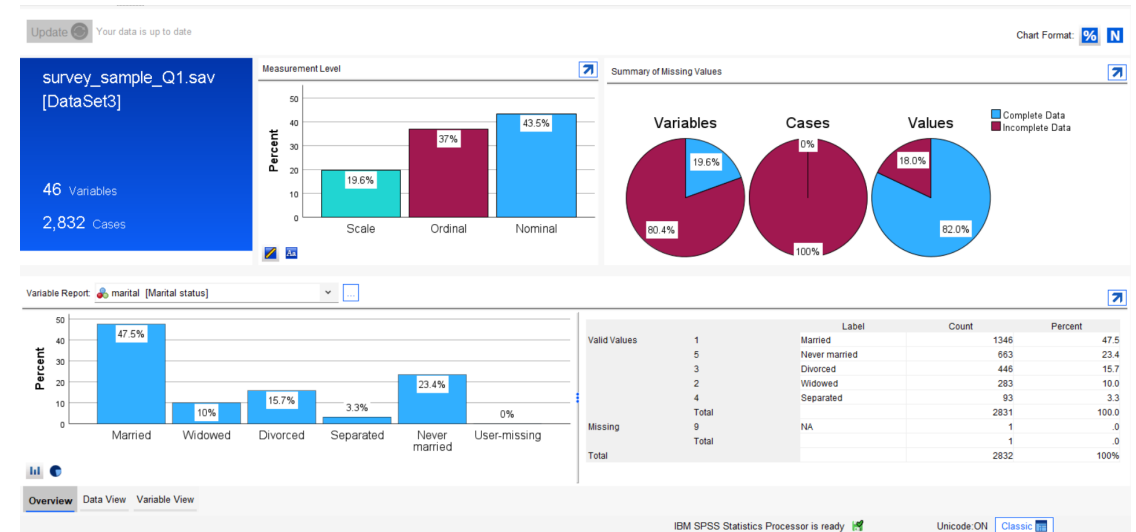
Update Your data is up to date

Chart Format: % N

survey_sample_Q1.sav [DataSet3]

46 Variables

2,832 Cases

Measurement Level

Percent

50
40
30
20
10
0

19.6%
37%
43.5%

Scale Ordinal Nominal

Summary of Missing Values

Variables Cases Values

Complete Data
Incomplete Data

19.6%
80.4%
0%
100%
18.0%
82.0%

Variable Report: marital [Marital status]

Percent

50
40
30
20
10
0

47.5%
10%
15.7%
3.3%
23.4%
0%

Married Widowed Divorced Separated Never married User-missing

| | | Label | Count | Percent |
|---|---|---|---|---|
| Valid Values | 1 | Married | 1346 | 47.5 |
| | 5 | Never married | 663 | 23.4 |
| | 3 | Divorced | 446 | 15.7 |
| | 2 | Widowed | 283 | 10.0 |
| | 4 | Separated | 93 | 3.3 |
| | Total | | 2831 | 100.0 |
| Missing | 9 | NA | 1 | .0 |
| | Total | | 1 | .0 |
| Total | | | 2832 | 100% |

Overview Data View Variable View

IBM SPSS Statistics Processor is ready

Unicode:ON Classic